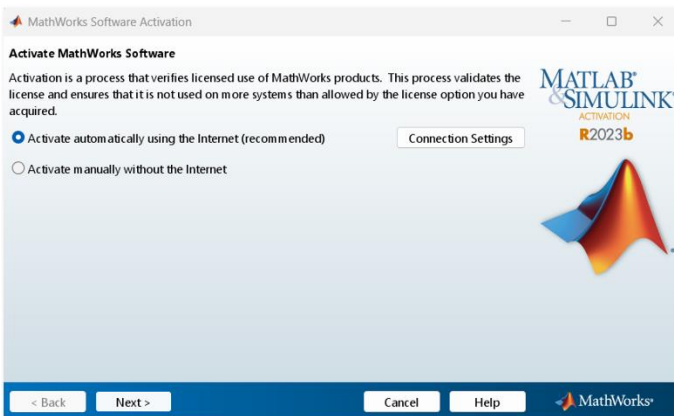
MathWorks Software Activation

Activate MathWorks Software

Activation is a process that verifies licensed use of MathWorks products. This process validates the license and ensures that it is not used on more systems than allowed by the license option you have acquired.

MATLAB® & SIMULINK®
ACTIVATION
R2023b

Activate automatically using the Internet (recommended)

Connection Settings

Activate manually without the Internet

< Back
Next >
Cancel
Help
MathWorks®